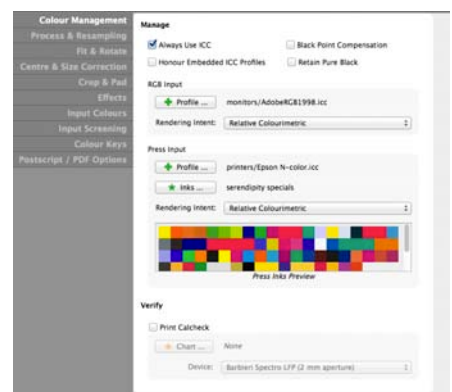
Colour Management
Process & Resampling
Fit & Rotate
Centre & Size Correction
Crop & Pad
Effects
Input Colours
Input Screening
Colour Keys
Postscript / PDF Options

Manage

Always Use ICC
Black Point Compensation
Honour Embedded ICC Profiles
Retain Pure Black

RGB Input

Profile ...
monitors/AdobeRGB1998.icc
Rendering Intent:
Relative Colourimetric

Press Input

Profile ...
printers/Epson N-color.icc
Inks ...
serendipity specials
Rendering Intent:
Relative Colourimetric

Press Inks Preview

Verify

Print Calcheck
Chart ...
None
Device:
Barbieri Spectro LFP (2 mm aperture)